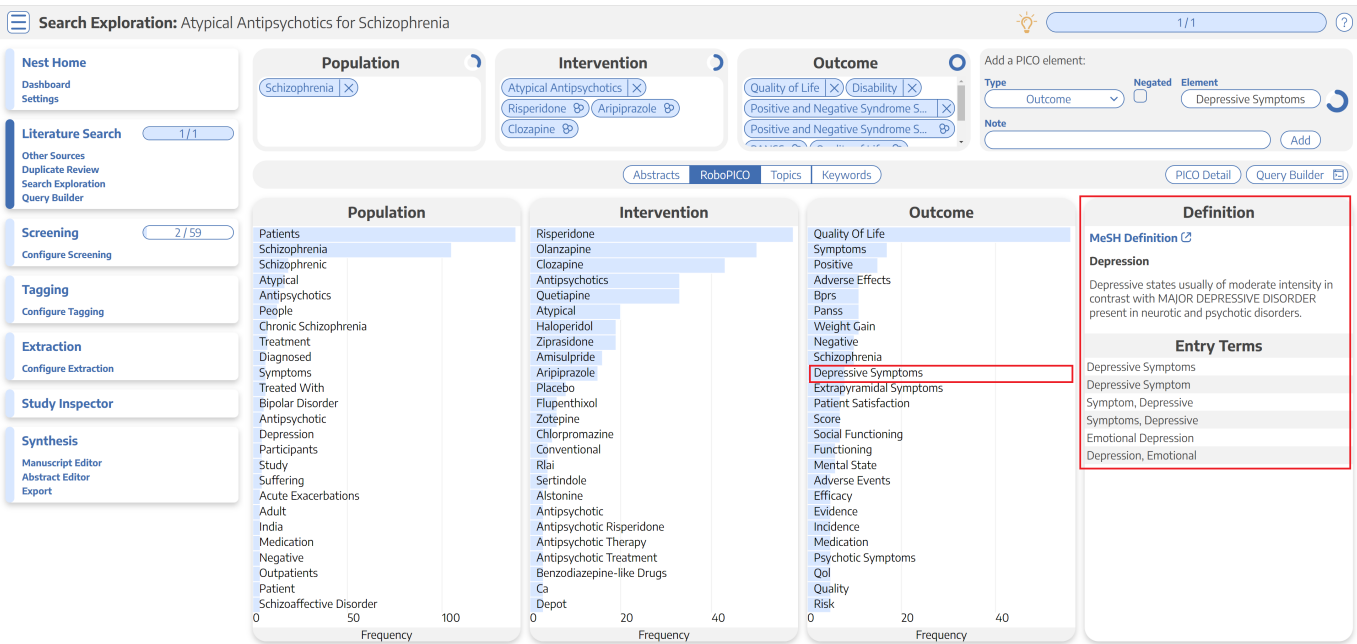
Search Exploration: Atypical Antipsychotics for Schizophrenia

1 / 1

?

Nest Home
Dashboard
Settings

Literature Search 1 / 1
Other Sources
Duplicate Review
Search Exploration
Query Builder

Screening 2 / 59
Configure Screening

Tagging
Configure Tagging

Extraction
Configure Extraction

Study Inspector

Synthesis
Manuscript Editor
Abstract Editor
Export

Population
Schizophrenia

Intervention
Atypical Antipsychotics
Risperidone
Aripiprazole
Clozapine

Outcome
Quality of Life
Disability
Positive and Negative Syndrome S...
Positive and Negative Syndrome S...
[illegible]

Add a PICO element:
Type
Outcome
Negated
Element
Depressive Symptoms
Note
Add

Abstracts RoboPICO Topics Keywords

PICO Detail Query Builder

Population
Patients
Schizophrenia
Schizophrenic
Atypical
Antipsychotics
People
Chronic Schizophrenia
Treatment
Diagnosed
Symptoms
Treated With
Bipolar Disorder
Antipsychotic
Depression
Participants
Study
Suffering
Acute Exacerbations
Adult
India
Medication
Negative
Outpatients
Patient
Schizoaffective Disorder
0 50 100
Frequency

Intervention
Risperidone
Olanzapine
Clozapine
Antipsychotics
Quetiapine
Atypical
Haloperidol
Ziprasidone
Amisulpride
Aripiprazole
Placebo
Flupenthixol
Zotepine
Chlorpromazine
Conventional
Rlai
Sertindole
Alstonine
Antipsychotic
Antipsychotic Risperidone
Antipsychotic Therapy
Antipsychotic Treatment
Benzodiazepine-like Drugs
Ca
Depot
0 20 40
Frequency

Outcome
Quality Of Life
Symptoms
Positive
Adverse Effects
Bprs
Panss
Weight Gain
Negative
Schizophrenia
Depressive Symptoms
Extrapyramidal Symptoms
Patient Satisfaction
Score
Social Functioning
Functioning
Mental State
Adverse Events
Efficacy
Evidence
Incidence
Medication
Psychotic Symptoms
Qol
Quality
Risk
0 20 40
Frequency

Definition
MeSH Definition
Depression
Depressive states usually of moderate intensity in contrast with MAJOR DEPRESSIVE DISORDER present in neurotic and psychotic disorders.

Entry Terms
Depressive Symptoms
Depressive Symptom
Symptom, Depressive
Symptoms, Depressive
Emotional Depression
Depression, Emotional